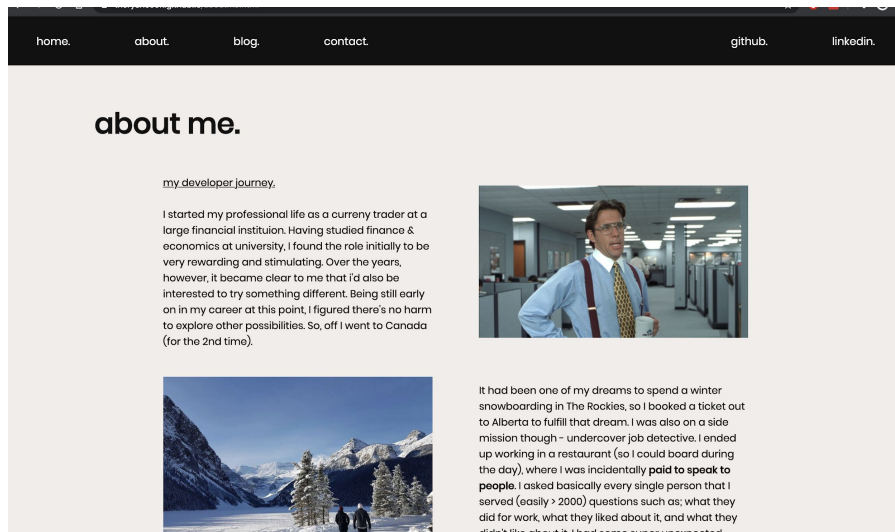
home. about. blog. contact. github. linkedin.

about me.

my developer journey.

I started my professional life as a curreny trader at a large financial instituion. Having studied finance & economics at university, I found the role initially to be very rewarding and stimulating. Over the years, however, it became clear to me that i'd also be interested to try something different. Being still early on in my career at this point, I figured there's no harm to explore other possibilities. So, off I went to Canada (for the 2nd time).

It had been one of my dreams to spend a winter snowboarding in The Rockies, so I booked a ticket out to Alberta to fulfill that dream. I was also on a side mission though - undercover job detective. I ended up working in a restaurant (so I could board during the day), where I was incidentally **paid to speak to people**. I asked basically every single person that I served (easily > 2000) questions such as; what they did for work, what they liked about it, and what they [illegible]